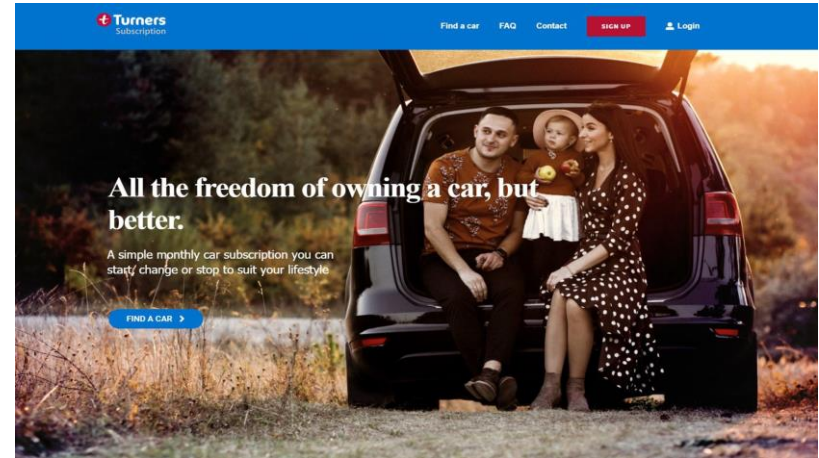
Turners
Subscription

Find a car FAQ Contact SIGN UP Login

All the freedom of owning a car, but better.

A simple monthly car subscription you can start, change or stop to suit your lifestyle

FIND A CAR